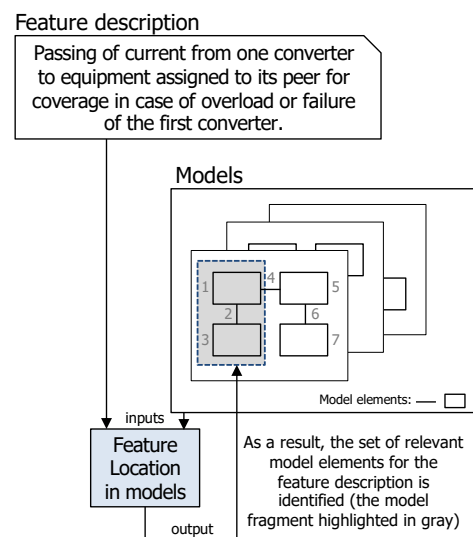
Feature description

Passing of current from one converter to equipment assigned to its peer for coverage in case of overload or failure of the first converter.

Models

1

2

3

4

5

6

7

Model elements:

inputs

Feature Location in models

output

As a result, the set of relevant model elements for the feature description is identified (the model fragment highlighted in gray)